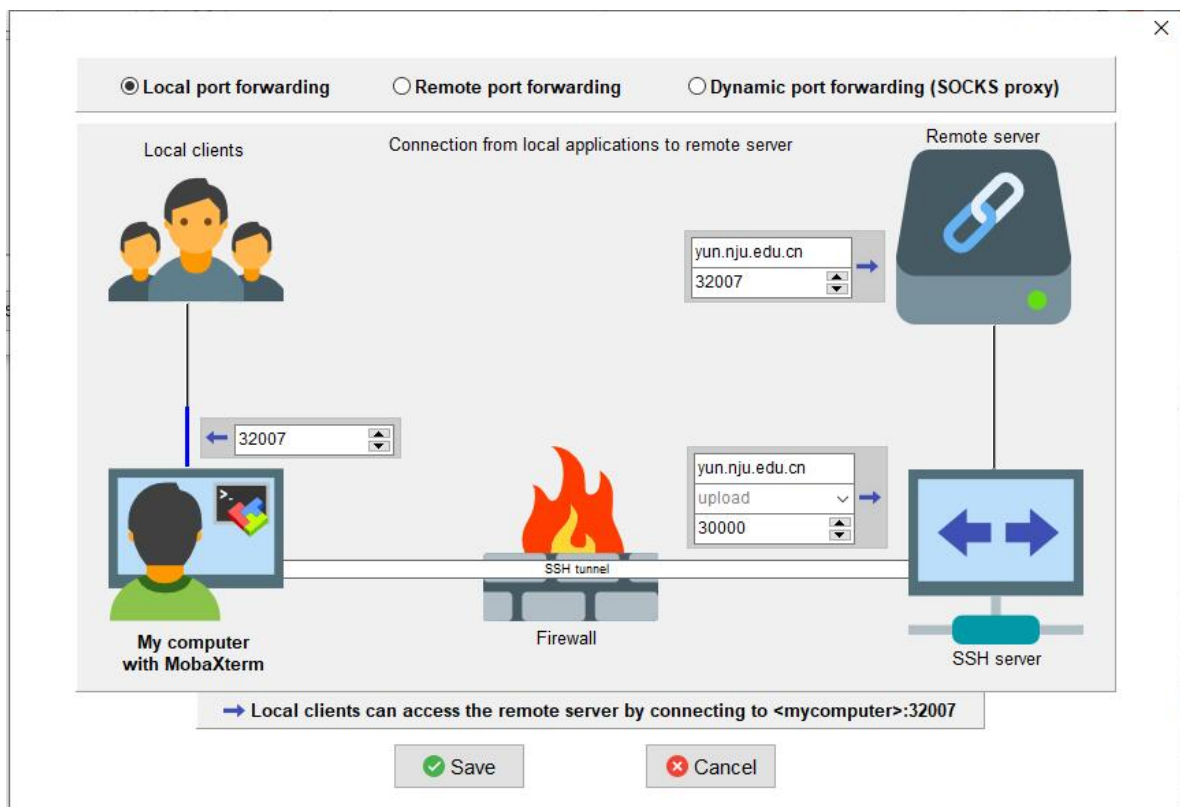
×

Local port forwarding
Remote port forwarding
Dynamic port forwarding (SOCKS proxy)

Local clients

Connection from local applications to remote server

Remote server

yun.nju.edu.cn
32007

32007

yun.nju.edu.cn
upload
30000

SSH tunnel

My computer with MobaXterm

Firewall

SSH server

Local clients can access the remote server by connecting to <mycomputer>:32007

Save
Cancel